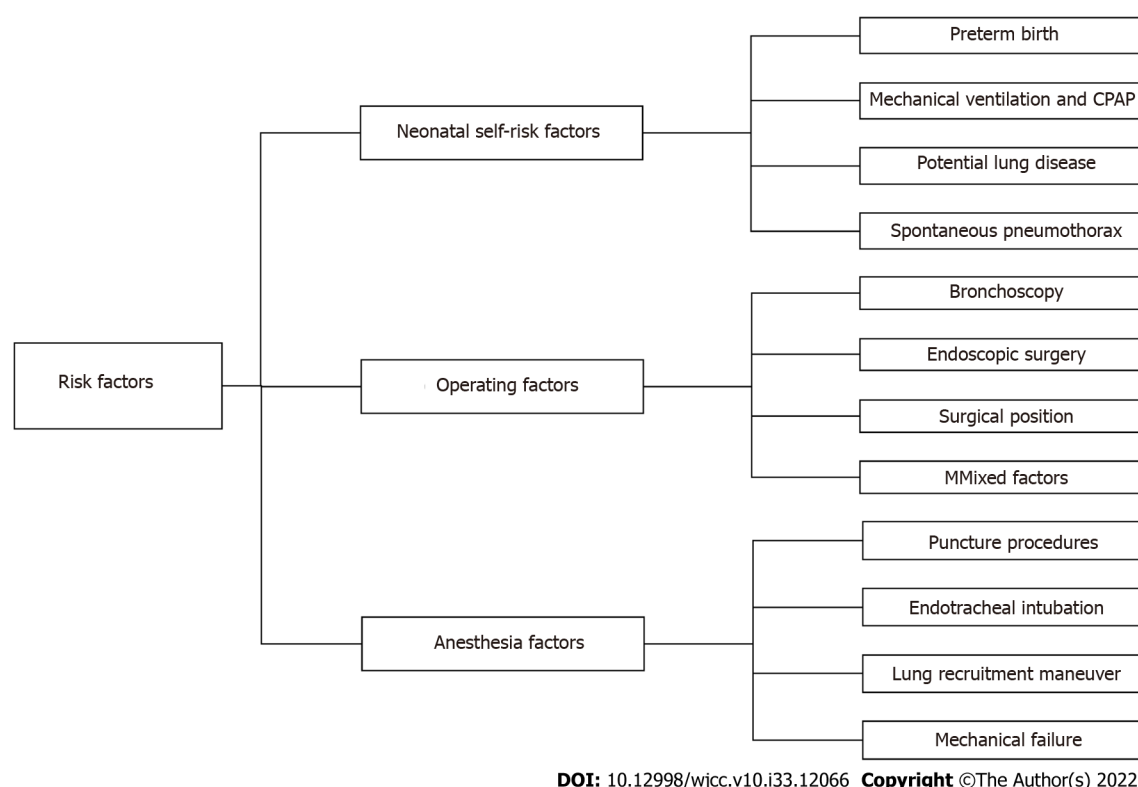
Risk factors

Neonatal self-risk factors

Preterm birth

Mechanical ventilation and CPAP

Potential lung disease

Spontaneous pneumothorax

Operating factors

Bronchoscopy

Endoscopic surgery

Surgical position

MMixed factors

Anesthesia factors

Puncture procedures

Endotracheal intubation

Lung recruitment maneuver

Mechanical failure

DOI: 10.12998/wjcc.v10.i33.12066 Copyright ©The Author(s) 2022